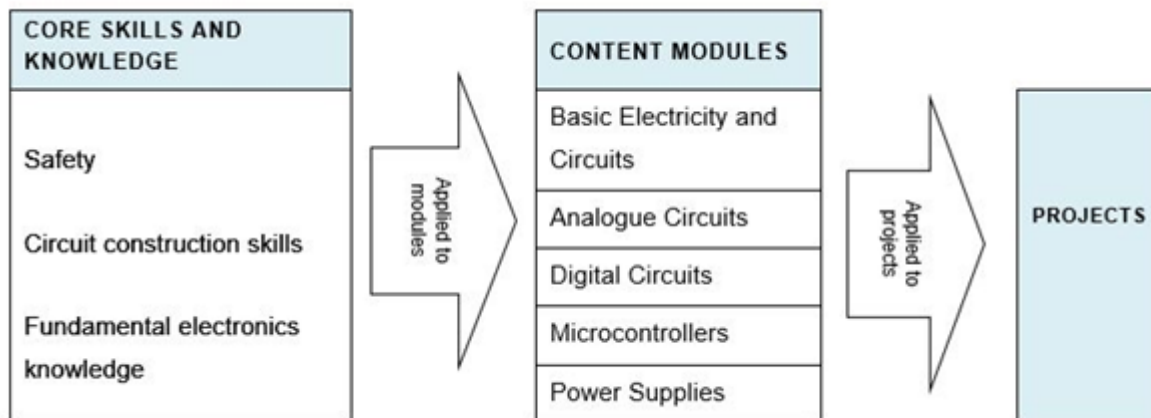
CORE SKILLS AND KNOWLEDGE

Safety

Circuit construction skills

Fundamental electronics knowledge

Applied to modules

CONTENT MODULES

Basic Electricity and Circuits

Analogue Circuits

Digital Circuits

Microcontrollers

Power Supplies

Applied to projects

PROJECTS